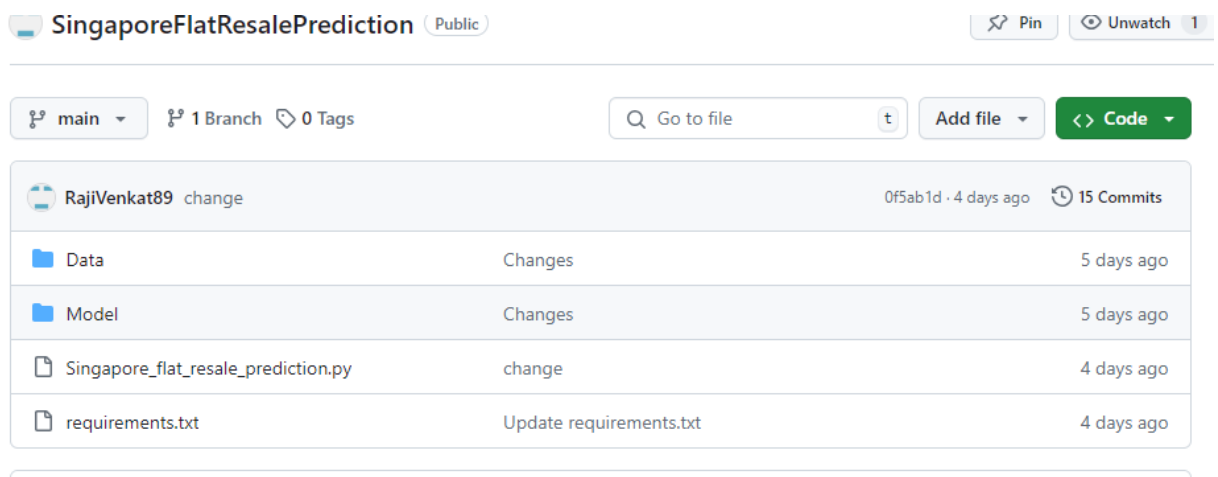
SingaporeFlatResalePrediction Public

Pin Unwatch 1

main 1 Branch 0 Tags Go to file t Add file Code

RajiVenkat89 change 0f5ab1d · 4 days ago 15 Commits

| | | |
|---|---|---|
| Data | Changes | 5 days ago |
| Model | Changes | 5 days ago |
| Singapore_flat_resale_prediction.py | change | 4 days ago |
| requirements.txt | Update requirements.txt | 4 days ago |